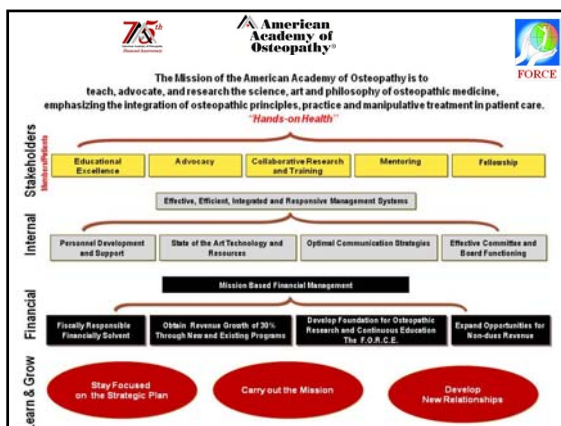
75th

American Academy of Osteopathy®

FORCE

The Mission of the American Academy of Osteopathy is to teach, advocate, and research the science, art and philosophy of osteopathic medicine, emphasizing the integration of osteopathic principles, practice and manipulative treatment in patient care.

"Hands-on Health"

Stakeholders

Members/Patients

Educational Excellence

Advocacy

Collaborative Research and Training

Mentoring

Fellowship

Effective, Efficient, Integrated and Responsive Management Systems

Internal

Personnel Development and Support

State of the Art Technology and Resources

Optimal Communication Strategies

Effective Committee and Board Functioning

Mission Based Financial Management

Financial

Fiscally Responsible Financially Solvent

Obtain Revenue Growth of 30% Through New and Existing Programs

Develop Foundation for Osteopathic Research and Continuous Education The F.O.R.C.E.

Expand Opportunities for Non-dues Revenue

Learn & Grow

Stay Focused on the Strategic Plan

Carry out the Mission

Develop New Relationships